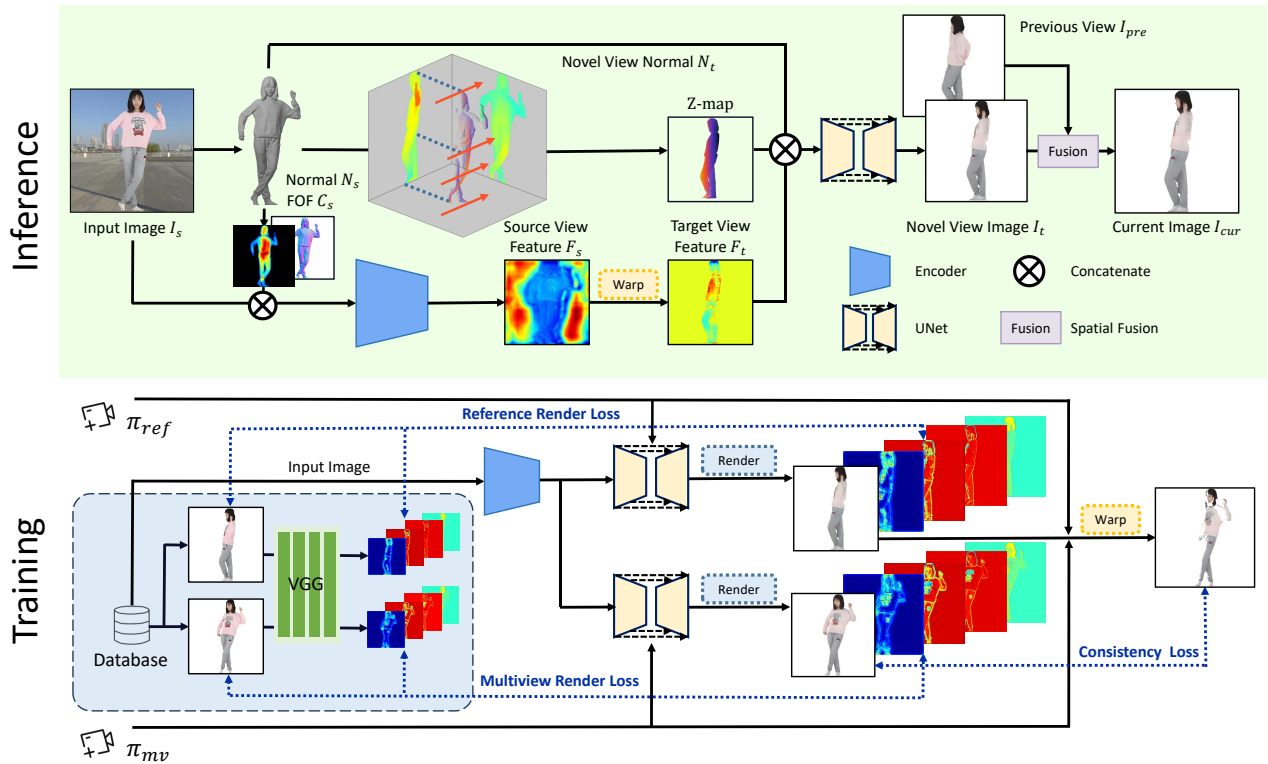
Inference

Previous View $I_{pre}$

Novel View Normal $N_t$

Z-map

Input Image $I_s$

Normal $N_s$
FOF $C_s$

Fusion

Novel View Image $I_t$

Current Image $I_{cur}$

Source View Feature $F_s$

Target View Feature $F_t$

Warp

Encoder

Concatenate

UNet

Fusion Spatial Fusion

Training

$\pi_{ref}$

Reference Render Loss

Input Image

Render

VGG

Database

Render

Warp

Consistency Loss

Multiview Render Loss

$\pi_{mv}$